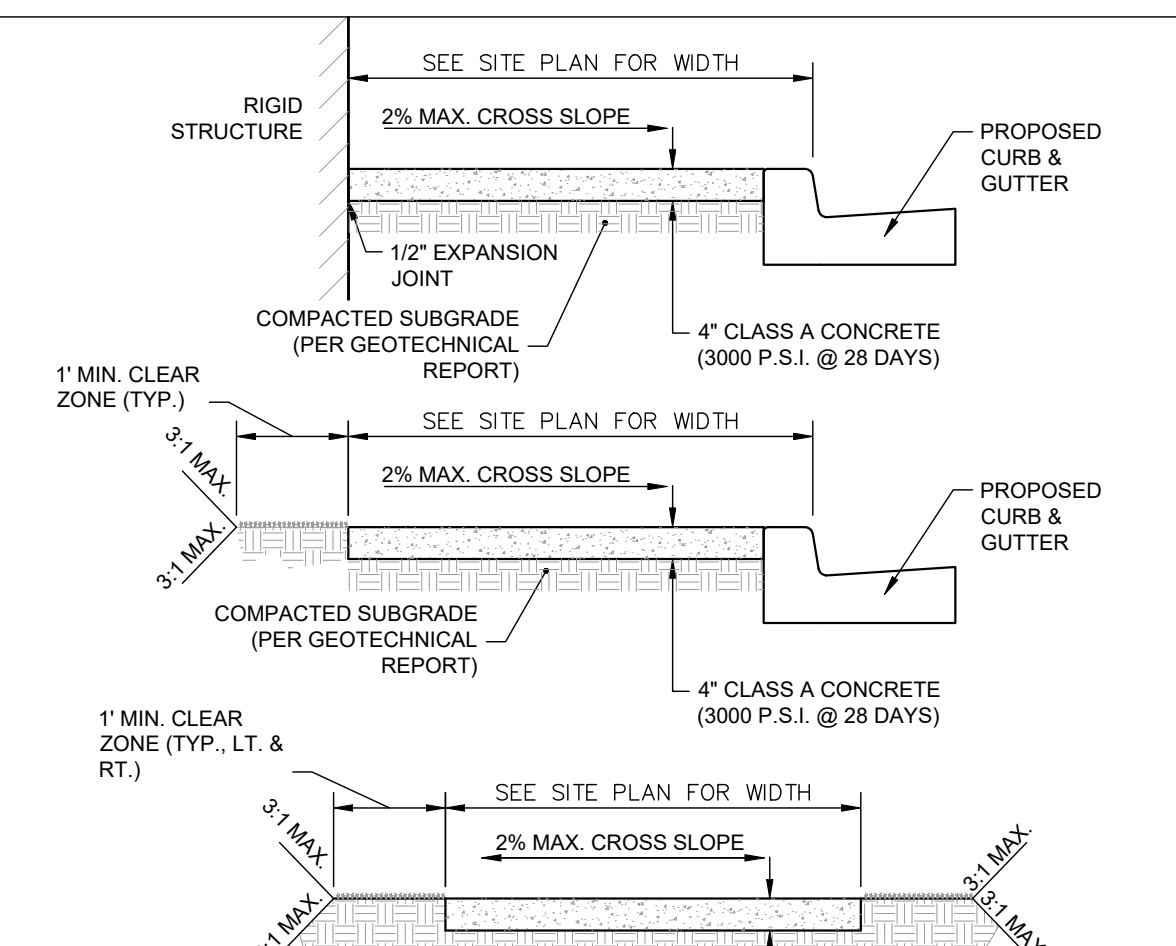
SEE SITE PLAN FOR WIDTH

RIGID STRUCTURE

2% MAX. CROSS SLOPE

PROPOSED CURB & GUTTER

1/2" EXPANSION JOINT

COMPACTED SUBGRADE (PER GEOTECHNICAL REPORT)

4" CLASS A CONCRETE (3000 P.S.I. @ 28 DAYS)

1' MIN. CLEAR ZONE (TYP.)

SEE SITE PLAN FOR WIDTH

3:1 MAX.

2% MAX. CROSS SLOPE

PROPOSED CURB & GUTTER

3:1 MAX.

COMPACTED SUBGRADE (PER GEOTECHNICAL REPORT)

4" CLASS A CONCRETE (3000 P.S.I. @ 28 DAYS)

1' MIN. CLEAR ZONE (TYP., LT. & RT.)

SEE SITE PLAN FOR WIDTH

3:1 MAX.

2% MAX. CROSS SLOPE

3:1 MAX.

3:1 MAX.

3:1 MAX.